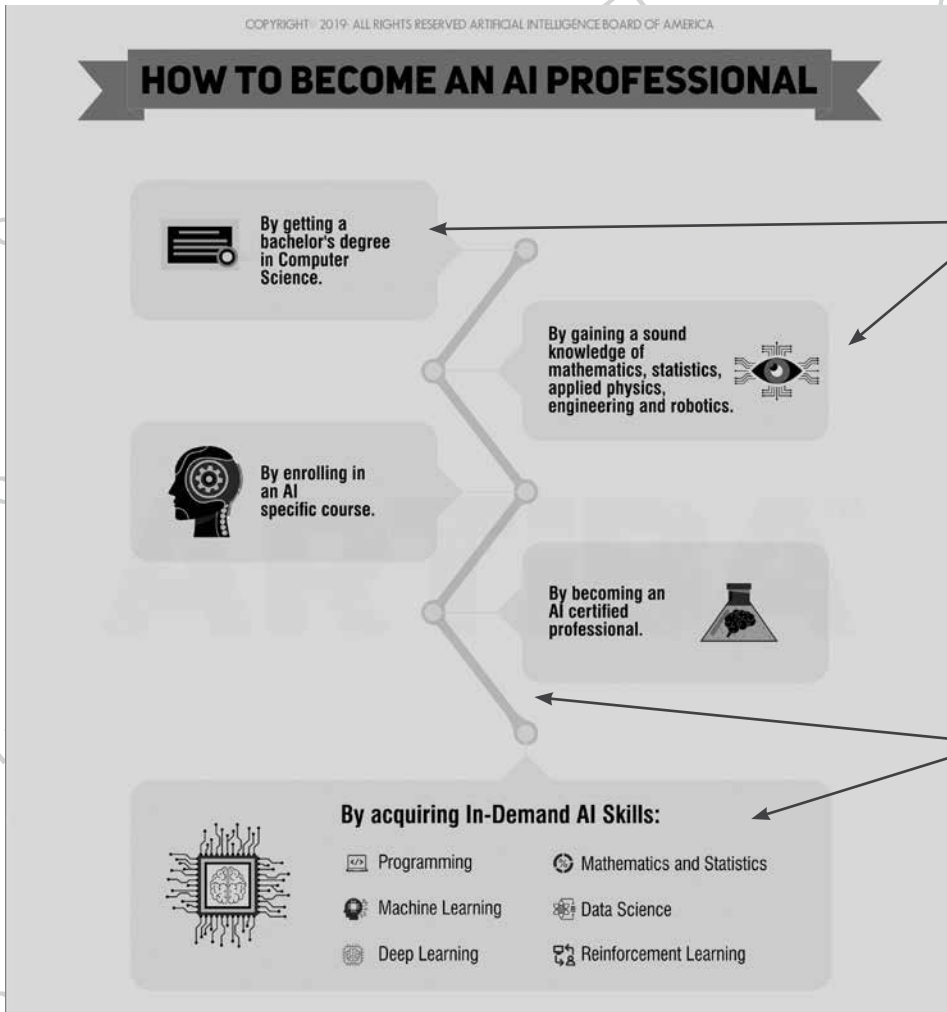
COPYRIGHT 2019 ALL RIGHTS RESERVED ARTIFICIAL INTELLIGENCE BOARD OF AMERICA

HOW TO BECOME AN AI PROFESSIONAL

By getting a bachelor's degree in Computer Science.

By gaining a sound knowledge of mathematics, statistics, applied physics, engineering and robotics.

By enrolling in an AI specific course.

By becoming an AI certified professional.

By acquiring In-Demand AI Skills:

Programming

Mathematics and Statistics

Machine Learning

Data Science

Deep Learning

Reinforcement Learning